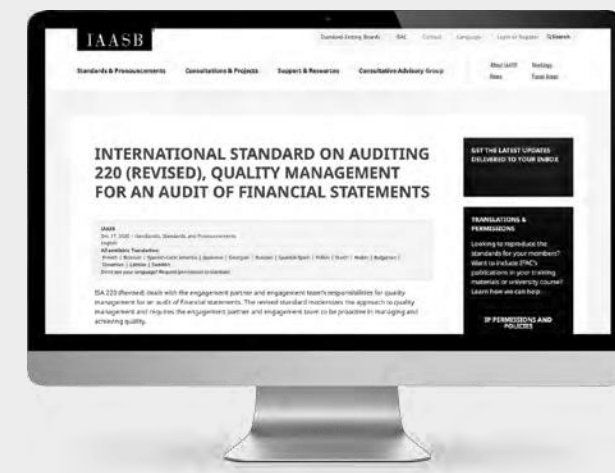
IAASB

Standard-Setting Boards IFAC Contact Language Log in or Register Search

Standards & Pronouncements Consultations & Projects Support & Resources Consultative Advisory Group About IAASB Meetings News Focus Areas

INTERNATIONAL STANDARD ON AUDITING 220 (REVISED), QUALITY MANAGEMENT FOR AN AUDIT OF FINANCIAL STATEMENTS

IAASB
Dec 17, 2020 | Handbooks, Standards, and Pronouncements
English
All available Translations
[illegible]
Don't see your language? Request permission to translate

ISA 220 (Revised) deals with the engagement partner and engagement team's responsibilities for quality management for an audit of financial statements. The revised standard modernizes the approach to quality management and requires the engagement partner and engagement team to be proactive in managing and achieving quality.

GET THE LATEST UPDATES DELIVERED TO YOUR INBOX

TRANSLATIONS & PERMISSIONS

Looking to reproduce the standards for your members? Want to include IFAC's publications in your training materials or university course? Learn how we can help.

IP PERMISSIONS AND POLICIES